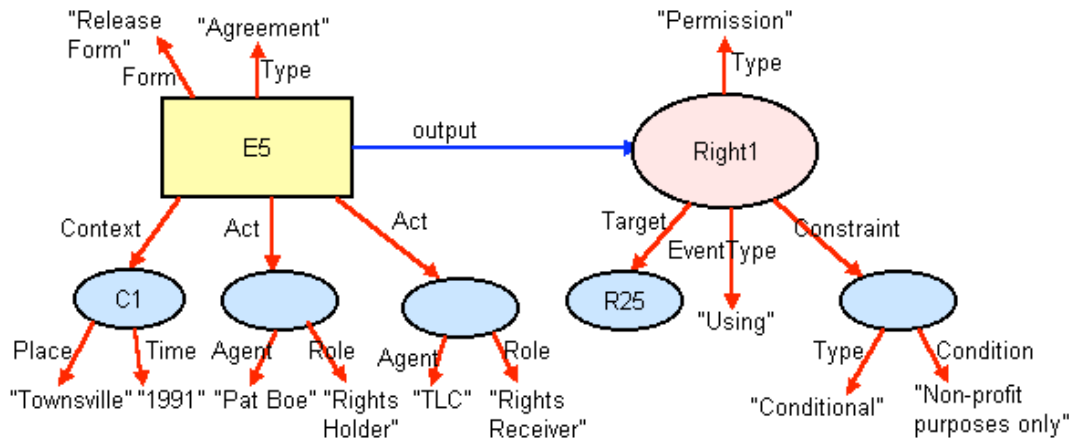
"Release Form"
Form
"Agreement"
Type
E5
output
"Permission"
Type
Right1
Context
Act
Act
C1
Place
Time
"Townsville"
"1991"
Agent
Role
"Pat Boe"
"Rights Holder"
Agent
Role
"TLC"
"Rights Receiver"
Target
EventType
Constraint
R25
"Using"
Type
Condition
"Conditional"
"Non-profit purposes only"